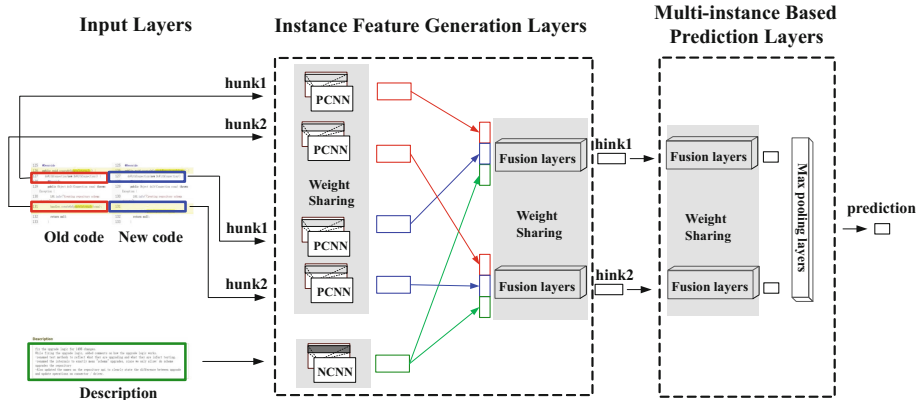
Input Layers

Instance Feature Generation Layers

Multi-instance Based Prediction Layers

hunk1

hunk2

hunk1

hunk2

Old code New code

Description

PCNN

PCNN

Weight Sharing

PCNN

PCNN

NCNN

Fusion layers

Weight Sharing

Fusion layers

hink1

hink2

Fusion layers

Weight Sharing

Fusion layers

Max pooling layers

prediction